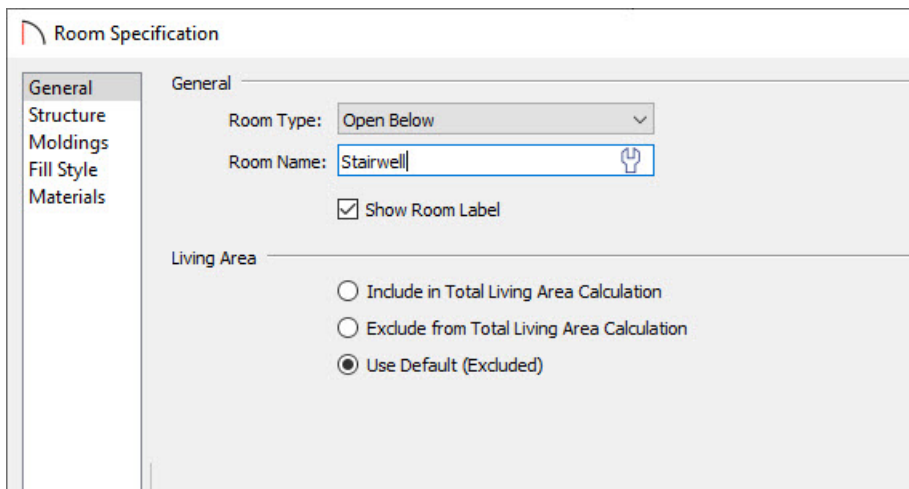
Room Specification

General
Structure
Moldings
Fill Style
Materials

General

Room Type: Open Below

Room Name: Stairwell

Show Room Label

Living Area

Include in Total Living Area Calculation

Exclude from Total Living Area Calculation

Use Default (Excluded)